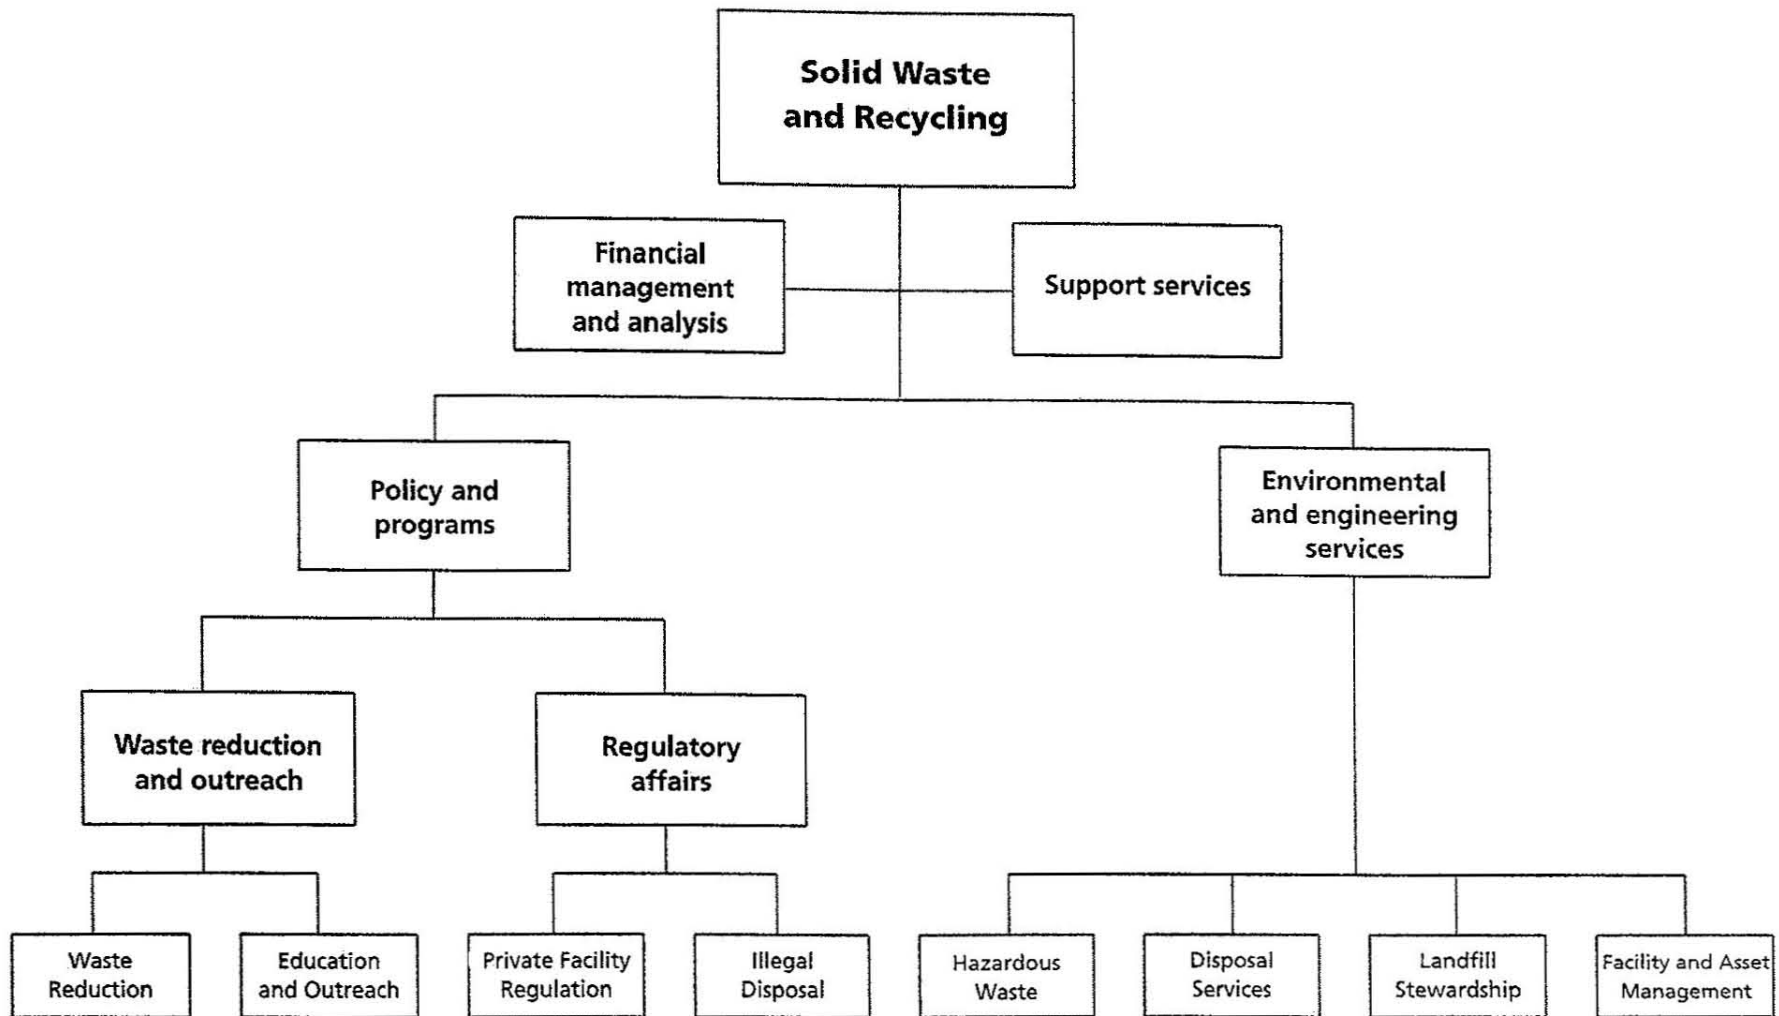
Solid Waste and Recycling

Financial management and analysis

Support services

Policy and programs

Environmental and engineering services

Waste reduction and outreach

Regulatory affairs

Waste Reduction

Education and Outreach

Private Facility Regulation

Illegal Disposal

Hazardous Waste

Disposal Services

Landfill Stewardship

Facility and Asset Management